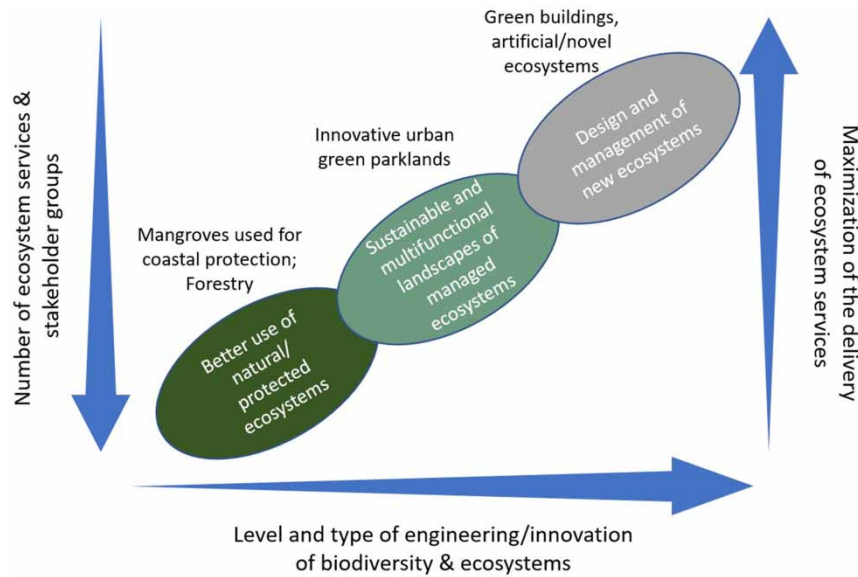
Number of ecosystem services & stakeholder groups

Mangroves used for coastal protection; Forestry

Better use of natural/ protected ecosystems

Innovative urban green parklands

Sustainable and multifunctional landscapes of managed ecosystems

Green buildings, artificial/novel ecosystems

Design and management of new ecosystems

Maximization of the delivery of ecosystem services

Level and type of engineering/innovation of biodiversity & ecosystems